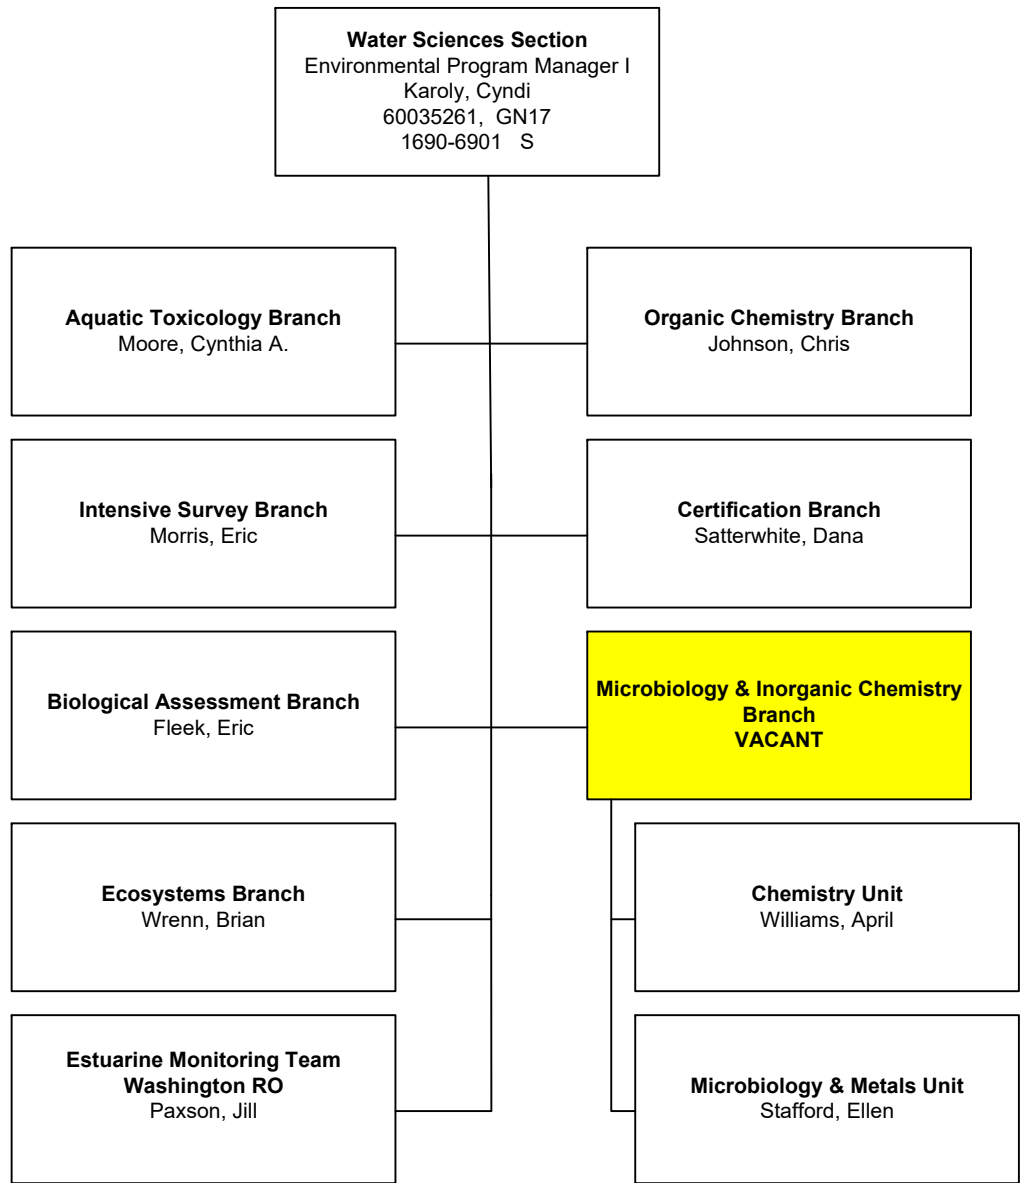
Water Sciences Section
Environmental Program Manager I
Karoly, Cyndi
60035261, GN17
1690-6901 S

Aquatic Toxicology Branch
Moore, Cynthia A.

Organic Chemistry Branch
Johnson, Chris

Intensive Survey Branch
Morris, Eric

Certification Branch
Satterwhite, Dana

Biological Assessment Branch
Fleek, Eric

Microbiology & Inorganic Chemistry Branch
VACANT

Ecosystems Branch
Wrenn, Brian

Chemistry Unit
Williams, April

Estuarine Monitoring Team
Washington RO
Paxson, Jill

Microbiology & Metals Unit
Stafford, Ellen